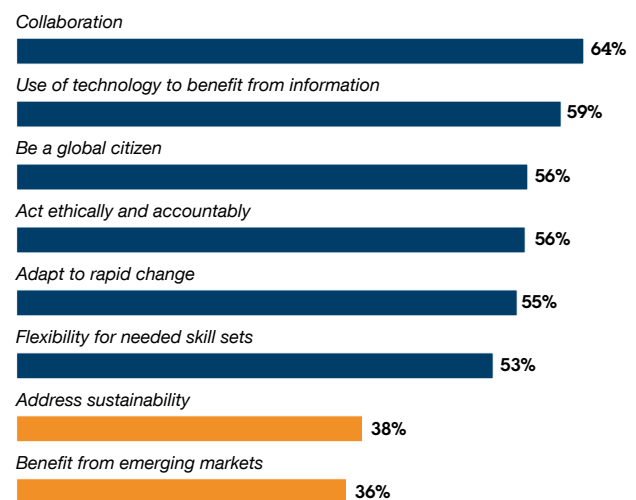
Collaboration
64%
Use of technology to benefit from information
59%
Be a global citizen
56%
Act ethically and accountably
56%
Adapt to rapid change
55%
Flexibility for needed skill sets
53%
Address sustainability
38%
Benefit from emerging markets
36%